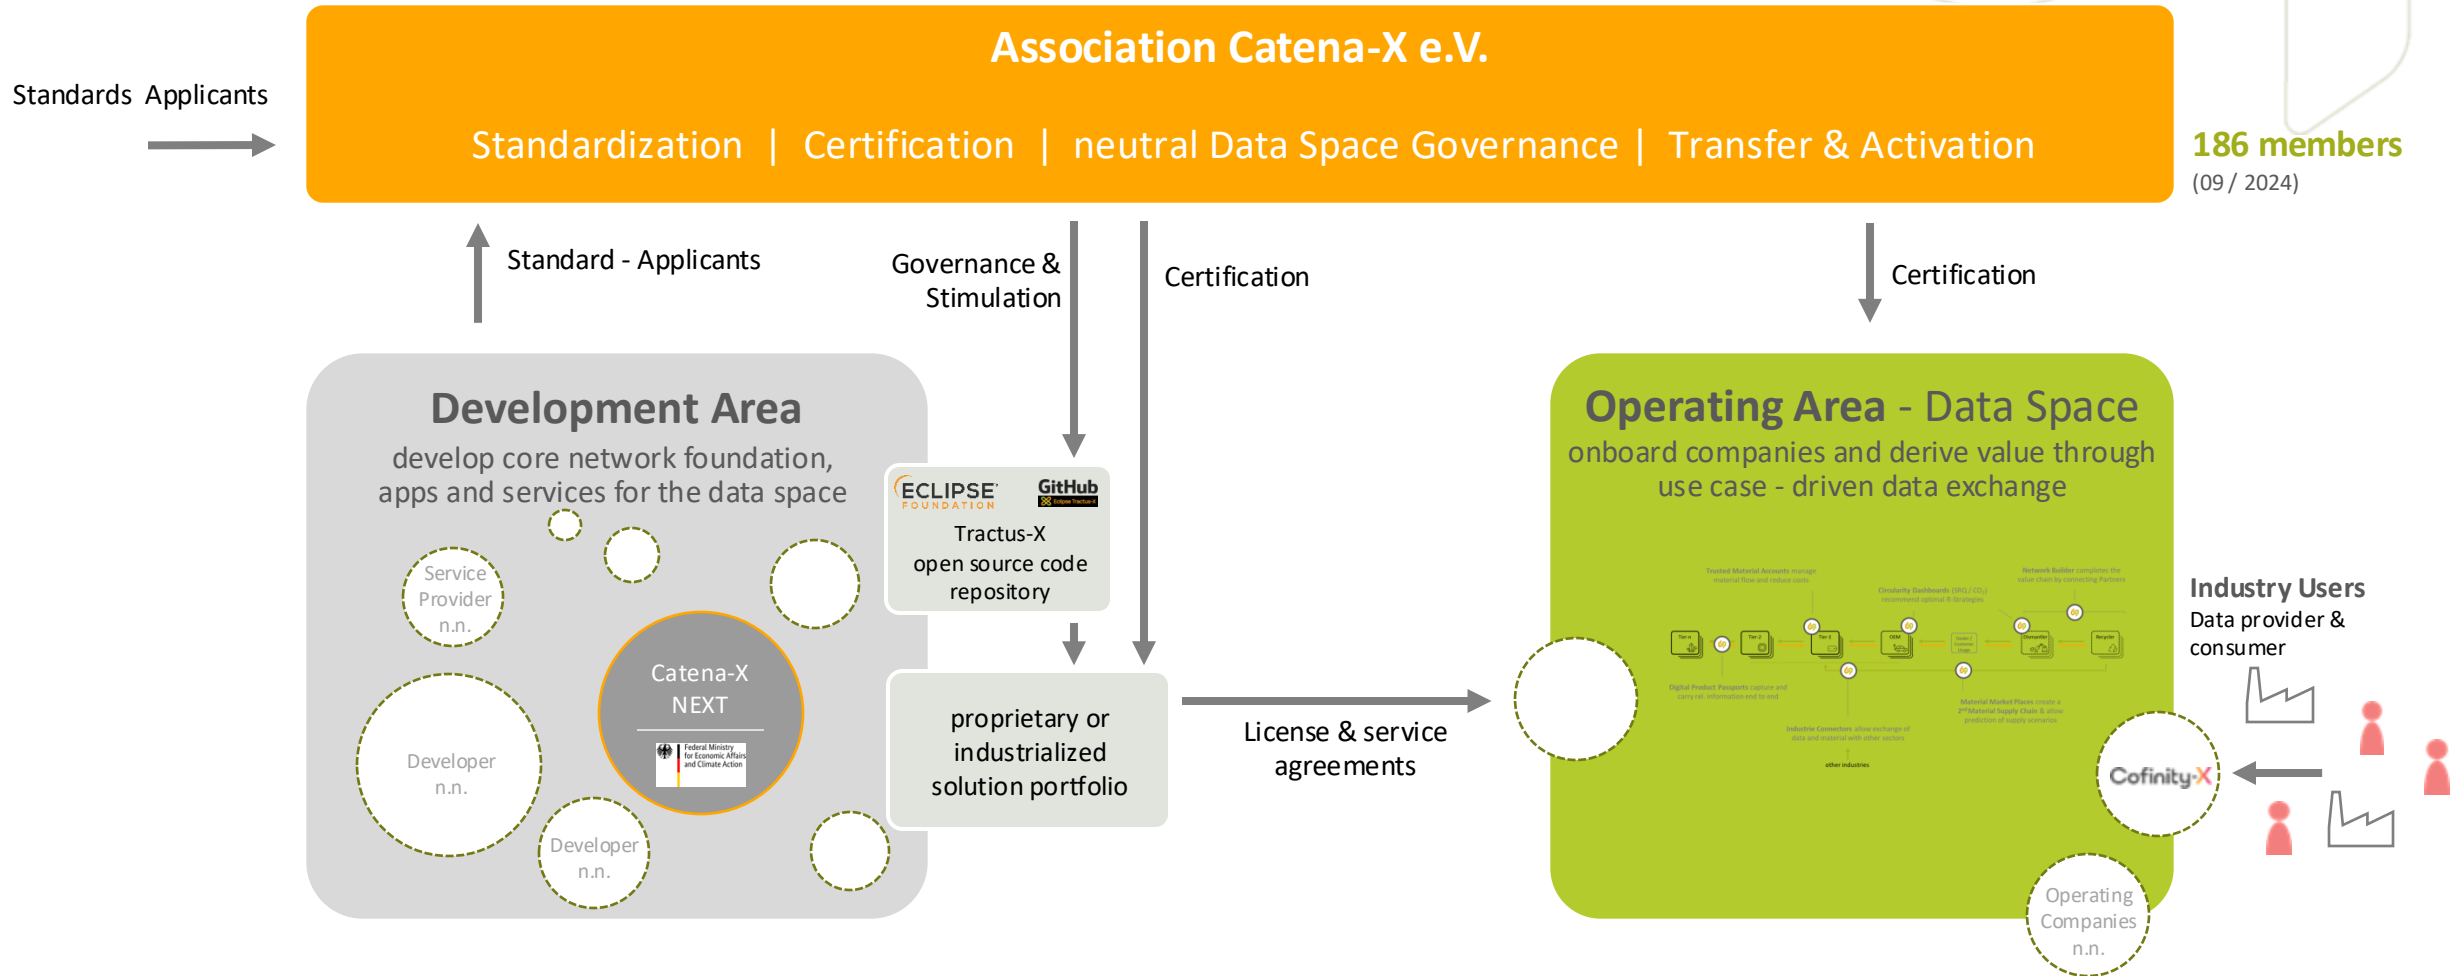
Standards Applicants

Association Catena-X e.V.

Standardization | Certification | neutral Data Space Governance | Transfer & Activation

186 members
(09 / 2024)

Standard - Applicants

Governance & Stimulation

Certification

Certification

Development Area
develop core network foundation, apps and services for the data space

Service Provider n.n.

Catena-X NEXT

Federal Ministry for Economic Affairs and Climate Action

Developer n.n.

Developer n.n.

ECLIPSE FOUNDATION

GitHub

Tractus-X open source code repository

proprietary or industrialized solution portfolio

License & service agreements

Operating Area - Data Space
onboard companies and derive value through use case - driven data exchange

Industry Users
Data provider & consumer

Cofinity-X

Operating Companies n.n.